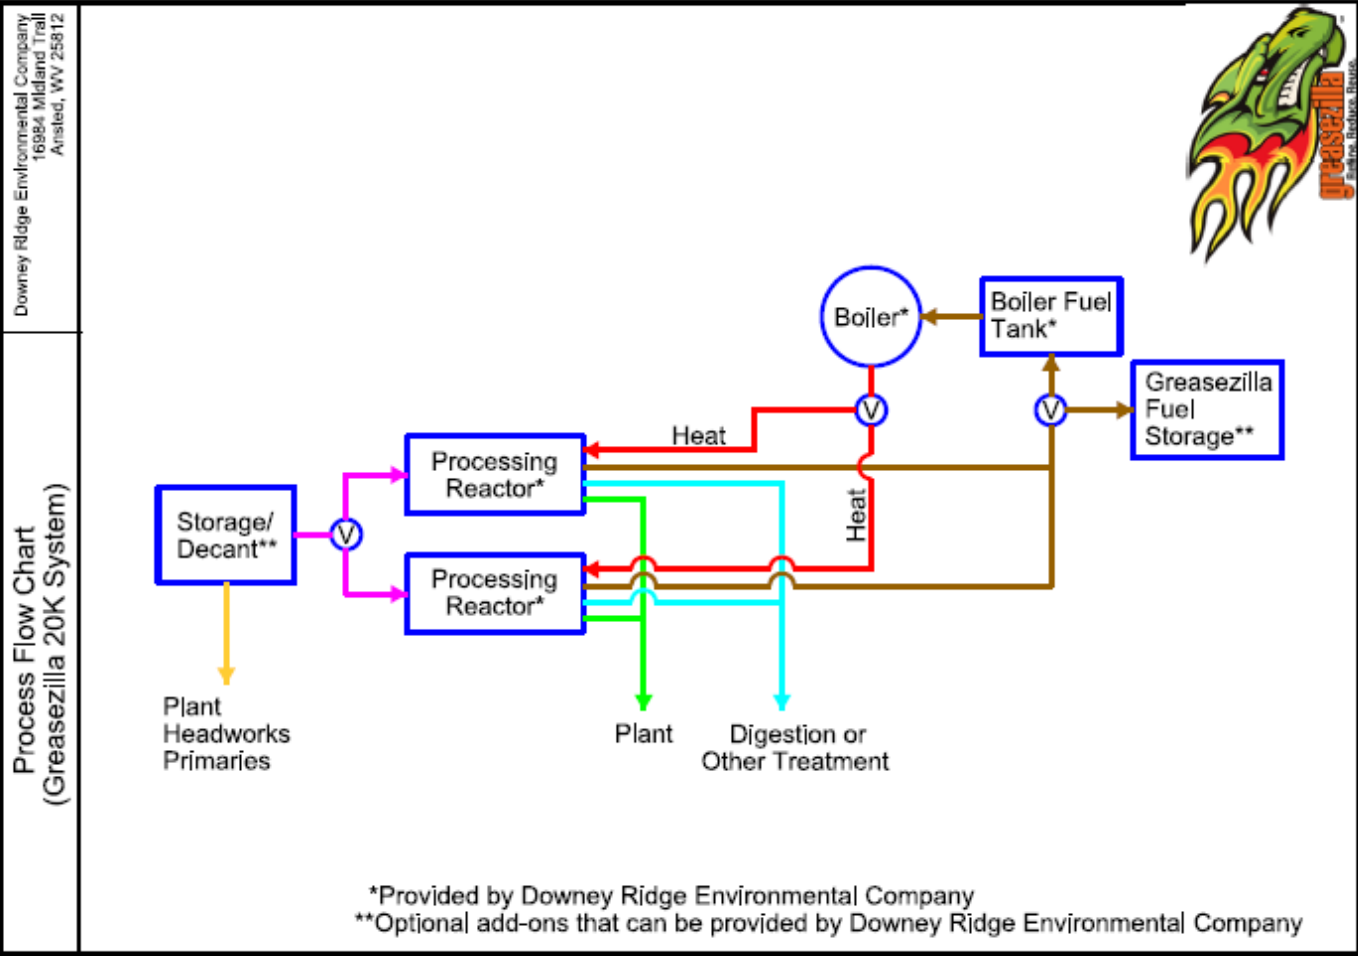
Downey Ridge Environmental Company
16984 Midland Trail
Ansted, WV 25812

Process Flow Chart
(Greasezilla 20K System)

greasezilla
Refine. Reduce. Reuse.

Boiler*

Boiler Fuel Tank*

V

V

Greasezilla Fuel Storage**

Heat

Processing Reactor*

Storage/ Decant**

V

Heat

Processing Reactor*

Plant Headworks Primaries

Plant

Digestion or Other Treatment

*Provided by Downey Ridge Environmental Company
**Optional add-ons that can be provided by Downey Ridge Environmental Company